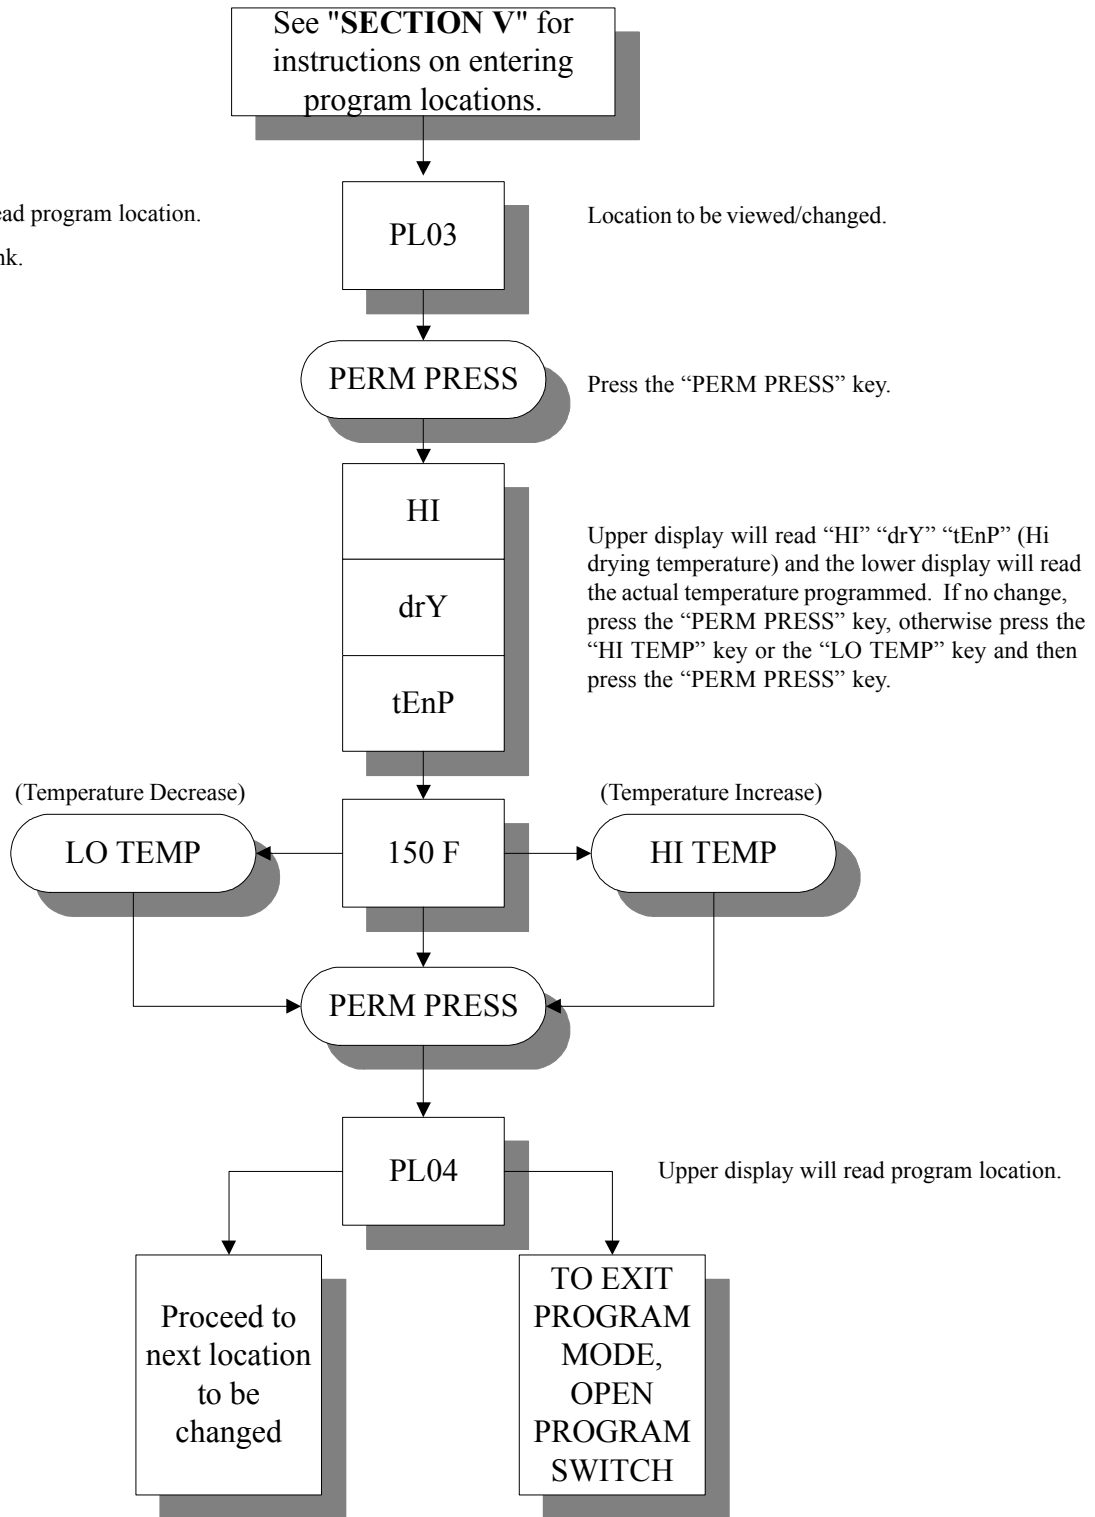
See "**SECTION V**" for instructions on entering program locations.

ead program location.

nk.

PL03

Location to be viewed/changed.

PERM PRESS

Press the "PERM PRESS" key.

HI

drY

tEnP

Upper display will read "HI" "drY" "tEnP" (Hi drying temperature) and the lower display will read the actual temperature programmed. If no change, press the "PERM PRESS" key, otherwise press the "HI TEMP" key or the "LO TEMP" key and then press the "PERM PRESS" key.

(Temperature Decrease)

(Temperature Increase)

LO TEMP

150 F

HI TEMP

PERM PRESS

PL04

Upper display will read program location.

Proceed to next location to be changed

TO EXIT PROGRAM MODE, OPEN PROGRAM SWITCH